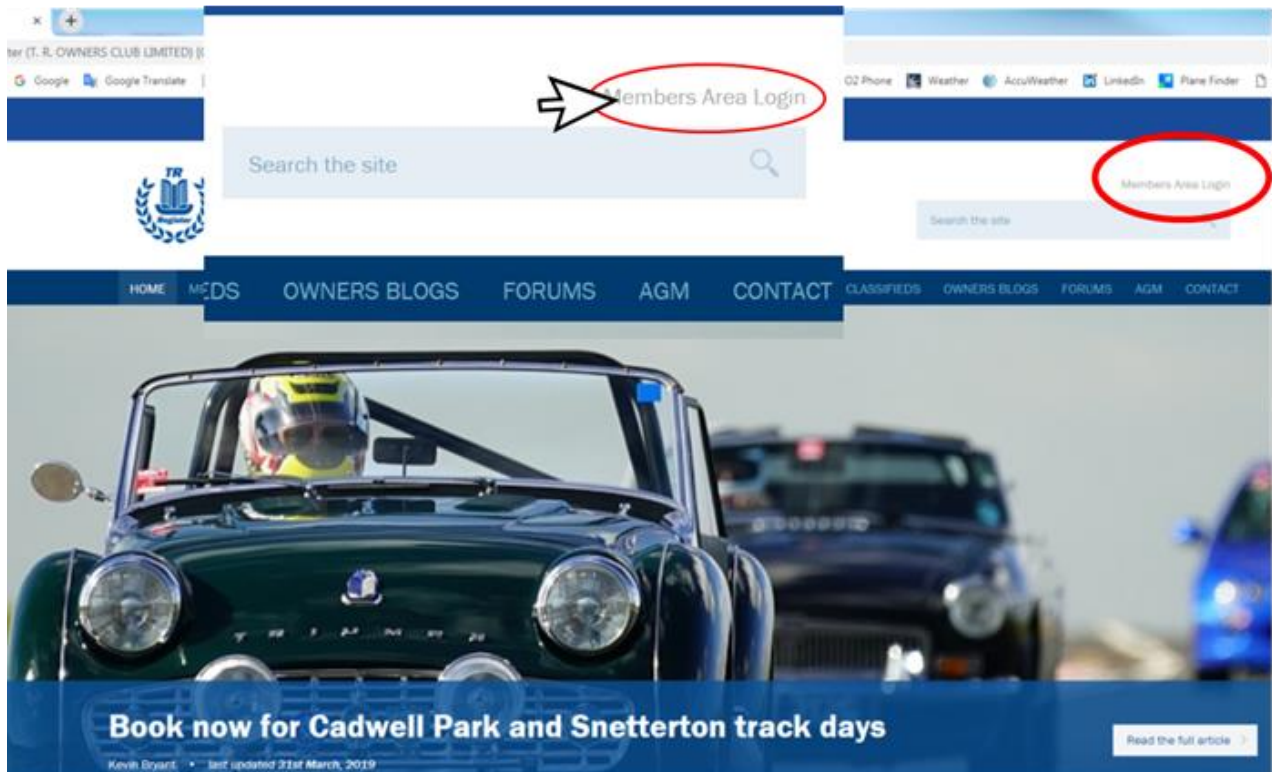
ter (T. R. OWNERS CLUB LIMITED) [

Google Google Translate

Members Area Login

Search the site

O2 Phone Weather AccuWeather LinkedIn Plane Finder

TR Register

Members Area Login

Search the site

HOME ME

DS OWNERS BLOGS FORUMS AGM CONTACT

CLASSIFIEDS OWNERS BLOGS FORUMS AGM CONTACT

TRIUMPH

Book now for Cadwell Park and Snetterton track days

Kevin Bryant • last updated 31st March, 2019

Read the full article